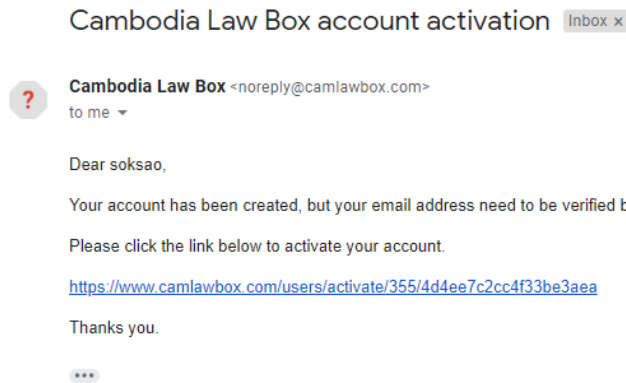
Cambodia Law Box account activation Inbox ×

?

Cambodia Law Box <noreply@camlawbox.com>
to me

Dear soksao,

Your account has been created, but your email address need to be verified b

Please click the link below to activate your account.

https://www.camlawbox.com/users/activate/355/4d4ee7c2cc4f33be3aea

Thanks you.

•••